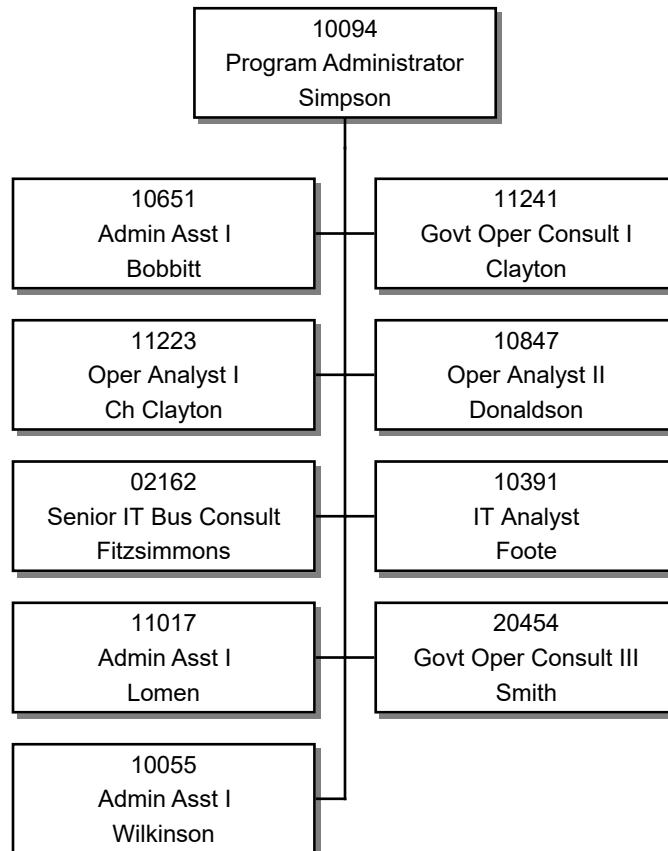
10094
Program Administrator
Simpson

10651
Admin Asst I
Bobbitt

11241
Govt Oper Consult I
Clayton

11223
Oper Analyst I
Ch Clayton

10847
Oper Analyst II
Donaldson

02162
Senior IT Bus Consult
Fitzsimmons

10391
IT Analyst
Foote

11017
Admin Asst I
Lomen

20454
Govt Oper Consult III
Smith

10055
Admin Asst I
Wilkinson